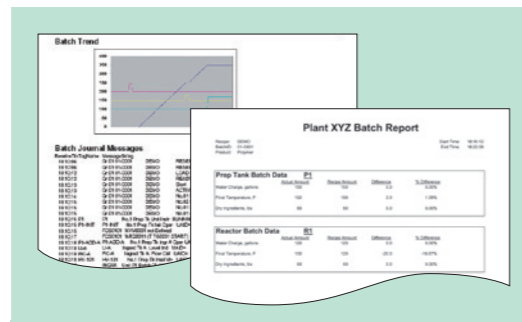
Batch Trend

Batch Journal Messages

Plant XYZ Batch Report

Prep Tank Batch Data P1

| | Actual Amount | Recipe Amount | Difference | % Difference |
|---|---|---|---|---|
| Water Charge, gallons | 100 | 100 | 0.0 | 0.00% |
| Final Temperature, F | 100 | 100 | 0.0 | 1.00% |
| Dry Ingredients, lbs | 50 | 50 | 0.0 | 0.00% |

Reactor Batch Data R1

| | Actual Amount | Recipe Amount | Difference | % Difference |
|---|---|---|---|---|
| Water Charge, gallons | 100 | 100 | 0.0 | 0.00% |
| Final Temperature, F | 100 | 120 | -20.0 | -16.67% |
| Dry Ingredients, lbs | 50 | 50 | 0.0 | 0.00% |